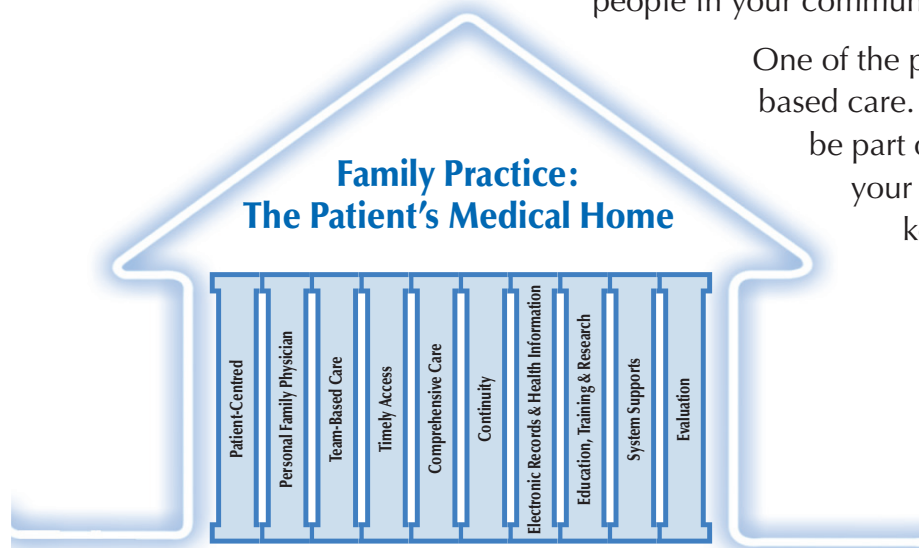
people in your communi

One of the p
based care.
be part o
your
k

Family Practice:
The Patient's Medical Home

Patient-Centred

Personal Family Physician

Team-Based Care

Timely Access

Comprehensive Care

Continuity

Electronic Records & Health Information

Education, Training & Research

System Supports

Evaluation